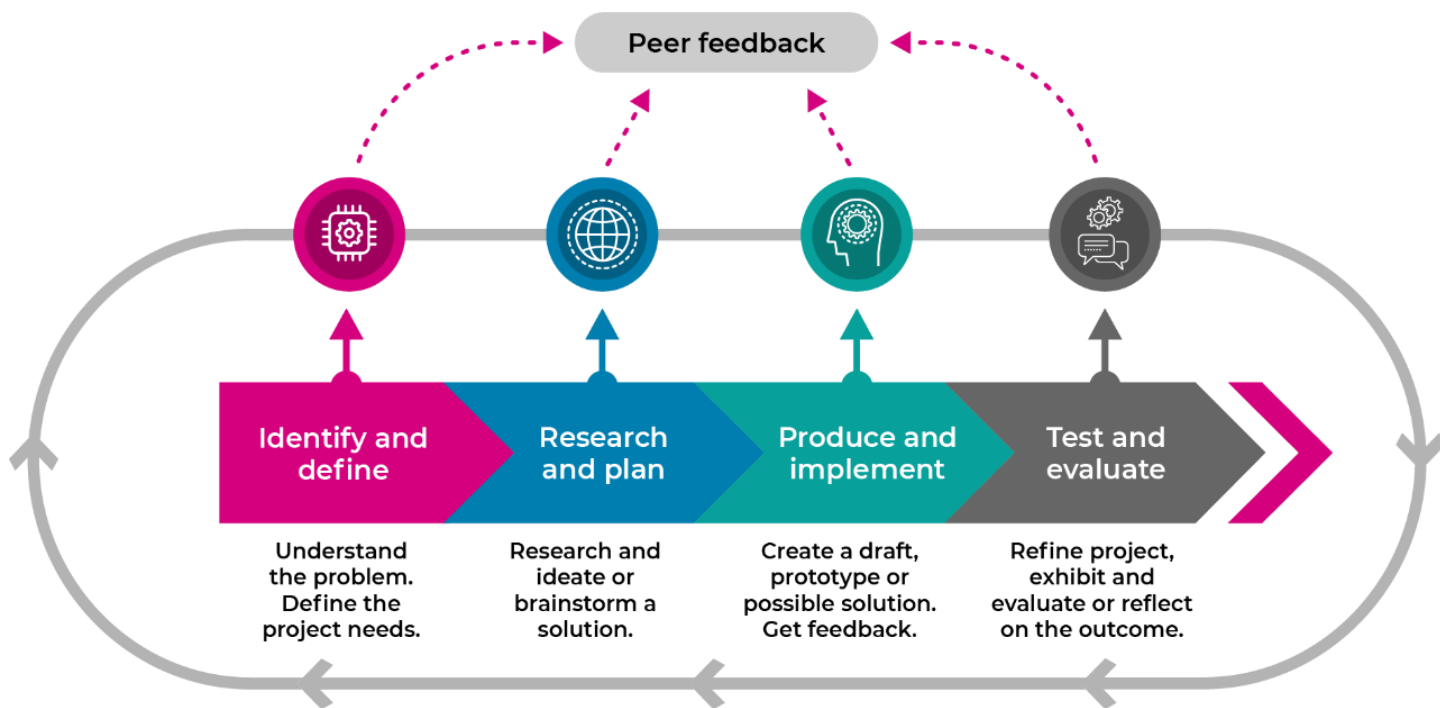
Peer feedback

Identify and define

Understand the problem. Define the project needs.

Research and plan

Research and ideate or brainstorm a solution.

Produce and implement

Create a draft, prototype or possible solution. Get feedback.

Test and evaluate

Refine project, exhibit and evaluate or reflect on the outcome.